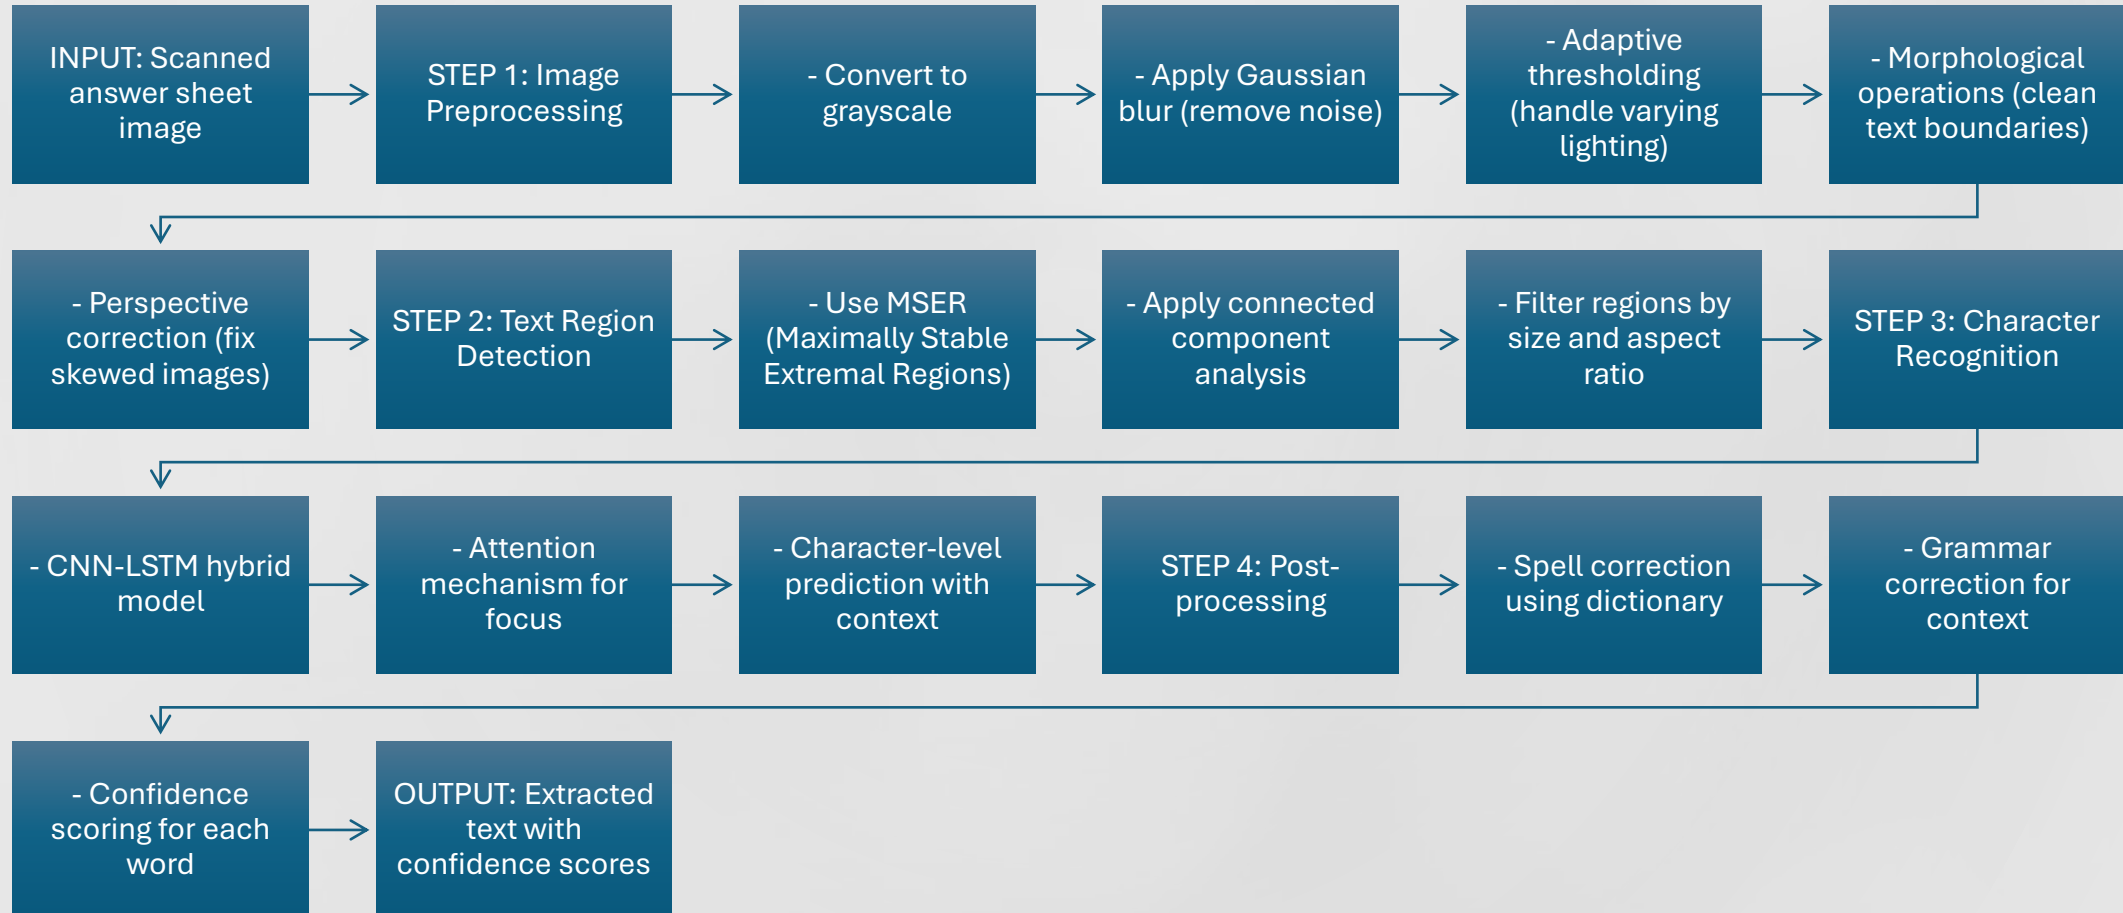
INPUT: Scanned answer sheet image

STEP 1: Image Preprocessing

- Convert to grayscale

- Apply Gaussian blur (remove noise)

- Adaptive thresholding (handle varying lighting)

- Morphological operations (clean text boundaries)

- Perspective correction (fix skewed images)

STEP 2: Text Region Detection

- Use MSER (Maximally Stable Extremal Regions)

- Apply connected component analysis

- Filter regions by size and aspect ratio

STEP 3: Character Recognition

- CNN-LSTM hybrid model

- Attention mechanism for focus

- Character-level prediction with context

STEP 4: Post-processing

- Spell correction using dictionary

- Grammar correction for context

- Confidence scoring for each word

OUTPUT: Extracted text with confidence scores